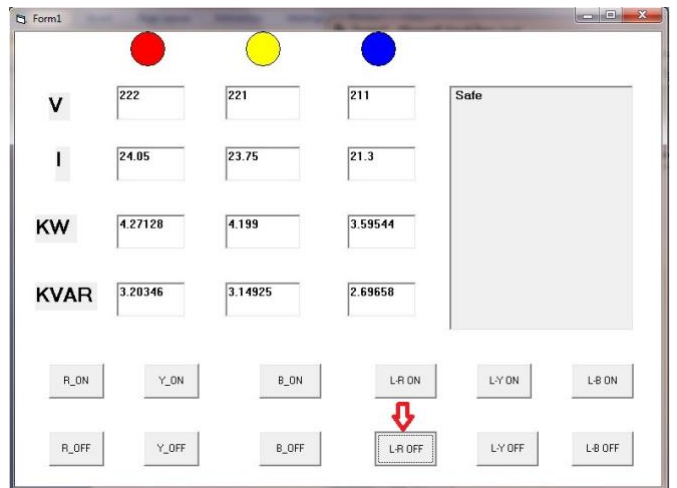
Form1

| | | | |
|---|---|---|---|
| V | 222 | 221 | 211 |
| I | 24.05 | 23.75 | 21.3 |
| KW | 4.27128 | 4.199 | 3.59544 |
| KVAR | 3.20346 | 3.14925 | 2.69658 |

Safe

R_ON Y_ON B_ON L-R ON L-Y ON L-B ON

R_OFF Y_OFF B_OFF L-R OFF L-Y OFF L-B OFF